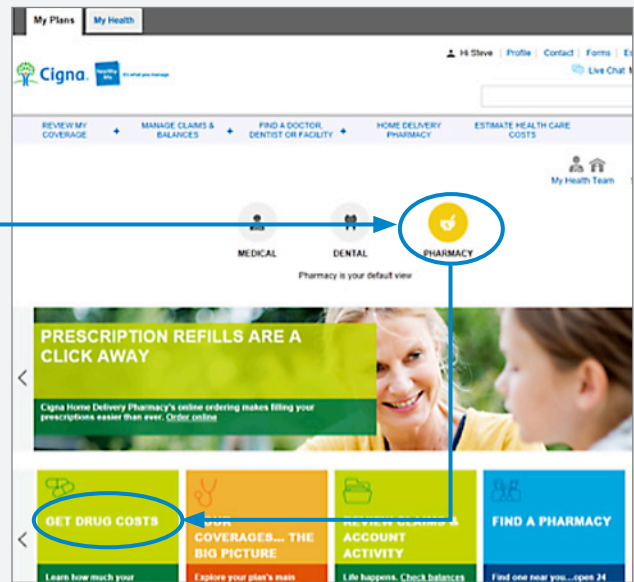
My Plans | My Health

Hi Steve | Profile | Contact | Forms | Es

Cigna. Healthy life. It's what you manage

Live Chat

REVIEW MY COVERAGE + MANAGE CLAIMS & BALANCES + FIND A DOCTOR, DENTIST OR FACILITY + HOME DELIVERY PHARMACY ESTIMATE HEALTH CARE COSTS

My Health Team

MEDICAL DENTAL PHARMACY

Pharmacy is your default view

PRESCRIPTION REFILLS ARE A CLICK AWAY

Cigna Home Delivery Pharmacy's online ordering makes filling your prescriptions easier than ever. Order online

GET DRUG COSTS

Learn how much your

YOUR COVERAGES... THE BIG PICTURE

Explore your plan's main

REVIEW CLAIMS & ACCOUNT ACTIVITY

Life happens. Check balances

FIND A PHARMACY

Find one near you...open 24